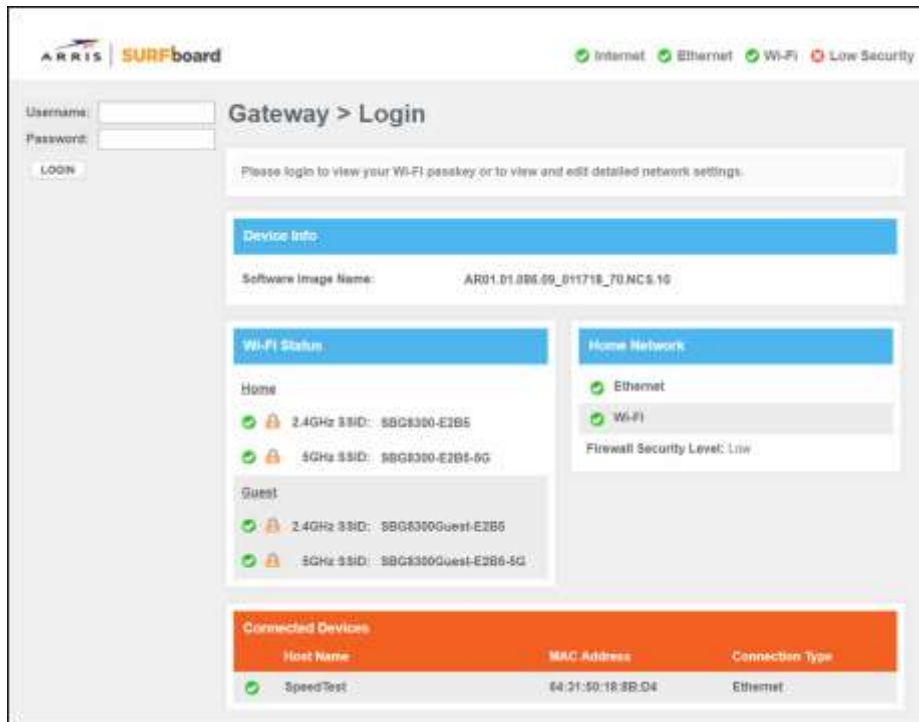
ARRIS | SURFboard

Internet Ethernet Wi-Fi Low Security

Username:
Password:
LOGIN

Gateway > Login

Please login to view your Wi-Fi passkey or to view and edit detailed network settings.

Device Info

Software Image Name: AR01.01.086.09_011718_70.NCS.10

Wi-Fi Status

Home

2.4GHz SSID: SBG8300-E2B5

5GHz SSID: SBG8300-E2B5-5G

Guest

2.4GHz SSID: SBG8300Guest-E2B5

5GHz SSID: SBG8300Guest-E2B5-5G

Home Network

Ethernet

Wi-Fi

Firewall Security Level: Low

Connected Devices

| | Host Name | MAC Address | Connection Type |
|---|---|---|---|
| | SpeedTest | 64:31:50:18:8B:D4 | Ethernet |